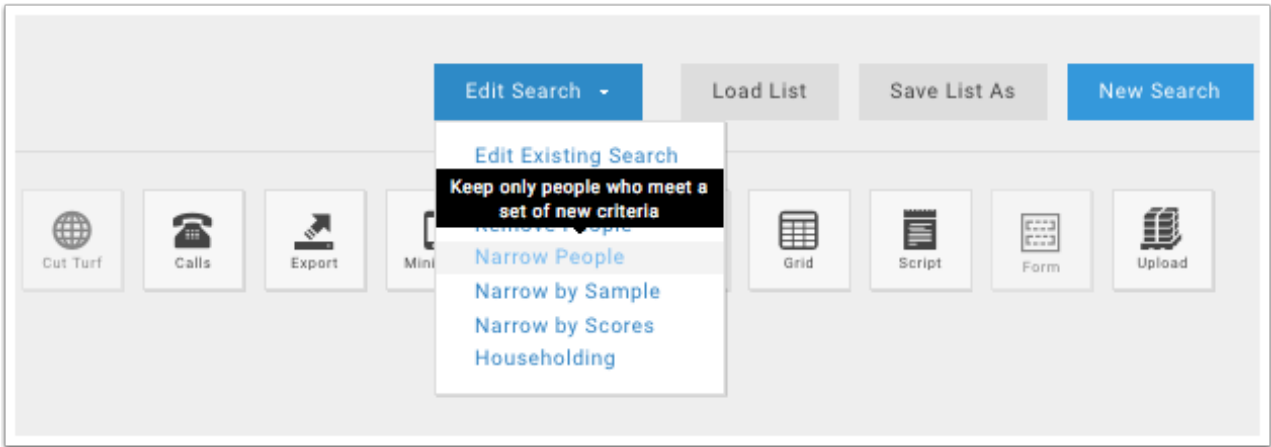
Edit Search

Load List

Save List As

New Search

Edit Existing Search

Keep only people who meet a set of new criteria

Remove People

Narrow People

Narrow by Sample

Narrow by Scores

Householding

Cut Turf

Calls

Export

Mini

Grid

Script

Form

Upload